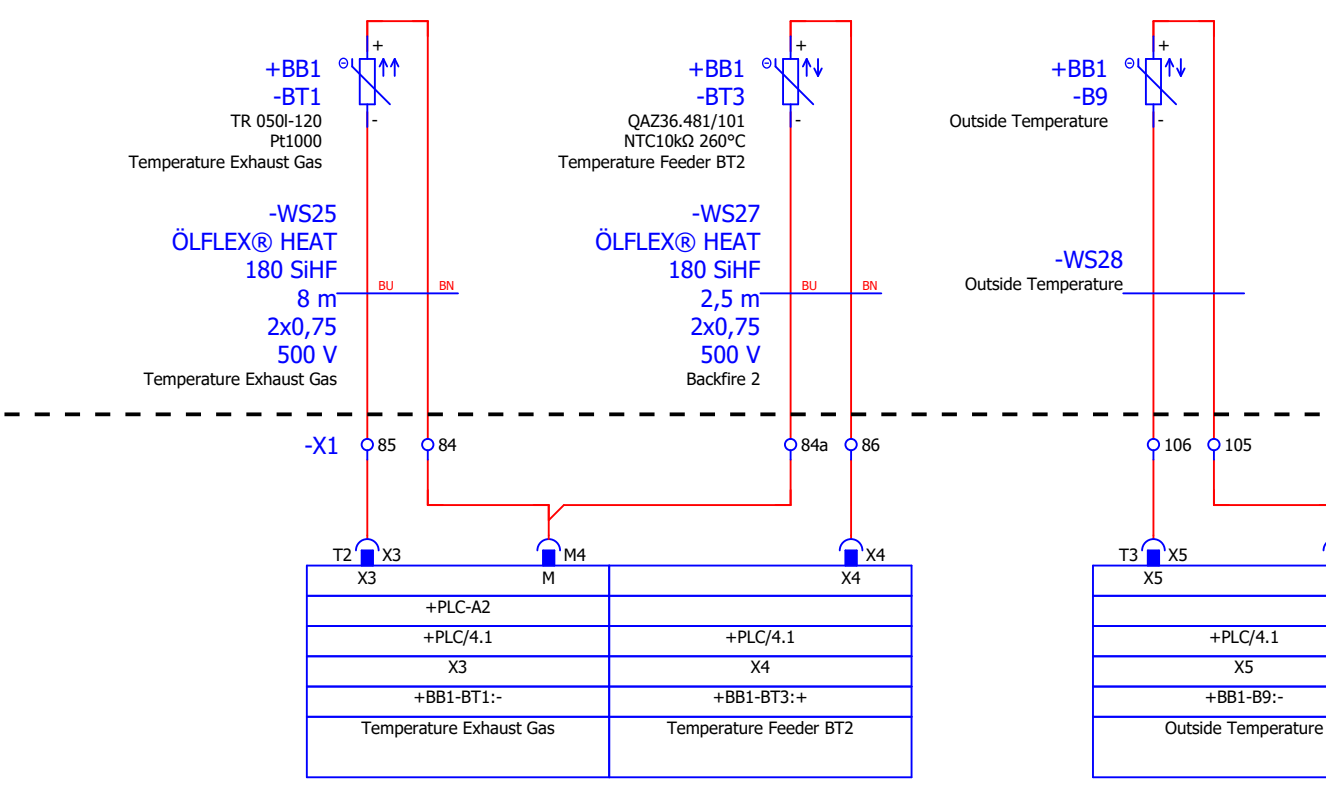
+BB1
-BT1
TR 050l-120
Pt1000
Temperature Exhaust Gas

+
-

+BB1
-BT3
QAZ36.481/101
NTC10kΩ 260°C
Temperature Feeder BT2

+
-

+BB1
-B9
Outside Temperature

+
-

-WS25
ÖLFLEX® HEAT
180 SiHF
8 m
2x0,75
500 V
Temperature Exhaust Gas

BU BN

-WS27
ÖLFLEX® HEAT
180 SiHF
2,5 m
2x0,75
500 V
Backfire 2

BU BN

-WS28
Outside Temperature

-X1 85 84 84a 86 106 105

T2 X3 M4 X4 T3 X5

| X3 | M | X4 |
|---|---|---|
| +PLC-A2 | | |
| +PLC/4.1 | | +PLC/4.1 |
| X3 | | X4 |
| +BB1-BT1:- | | +BB1-BT3:+ |
| Temperature Exhaust Gas | | Temperature Feeder BT2 |

| X5 |
|---|
| |
| +PLC/4.1 |
| X5 |
| +BB1-B9:- |
| Outside Temperature |